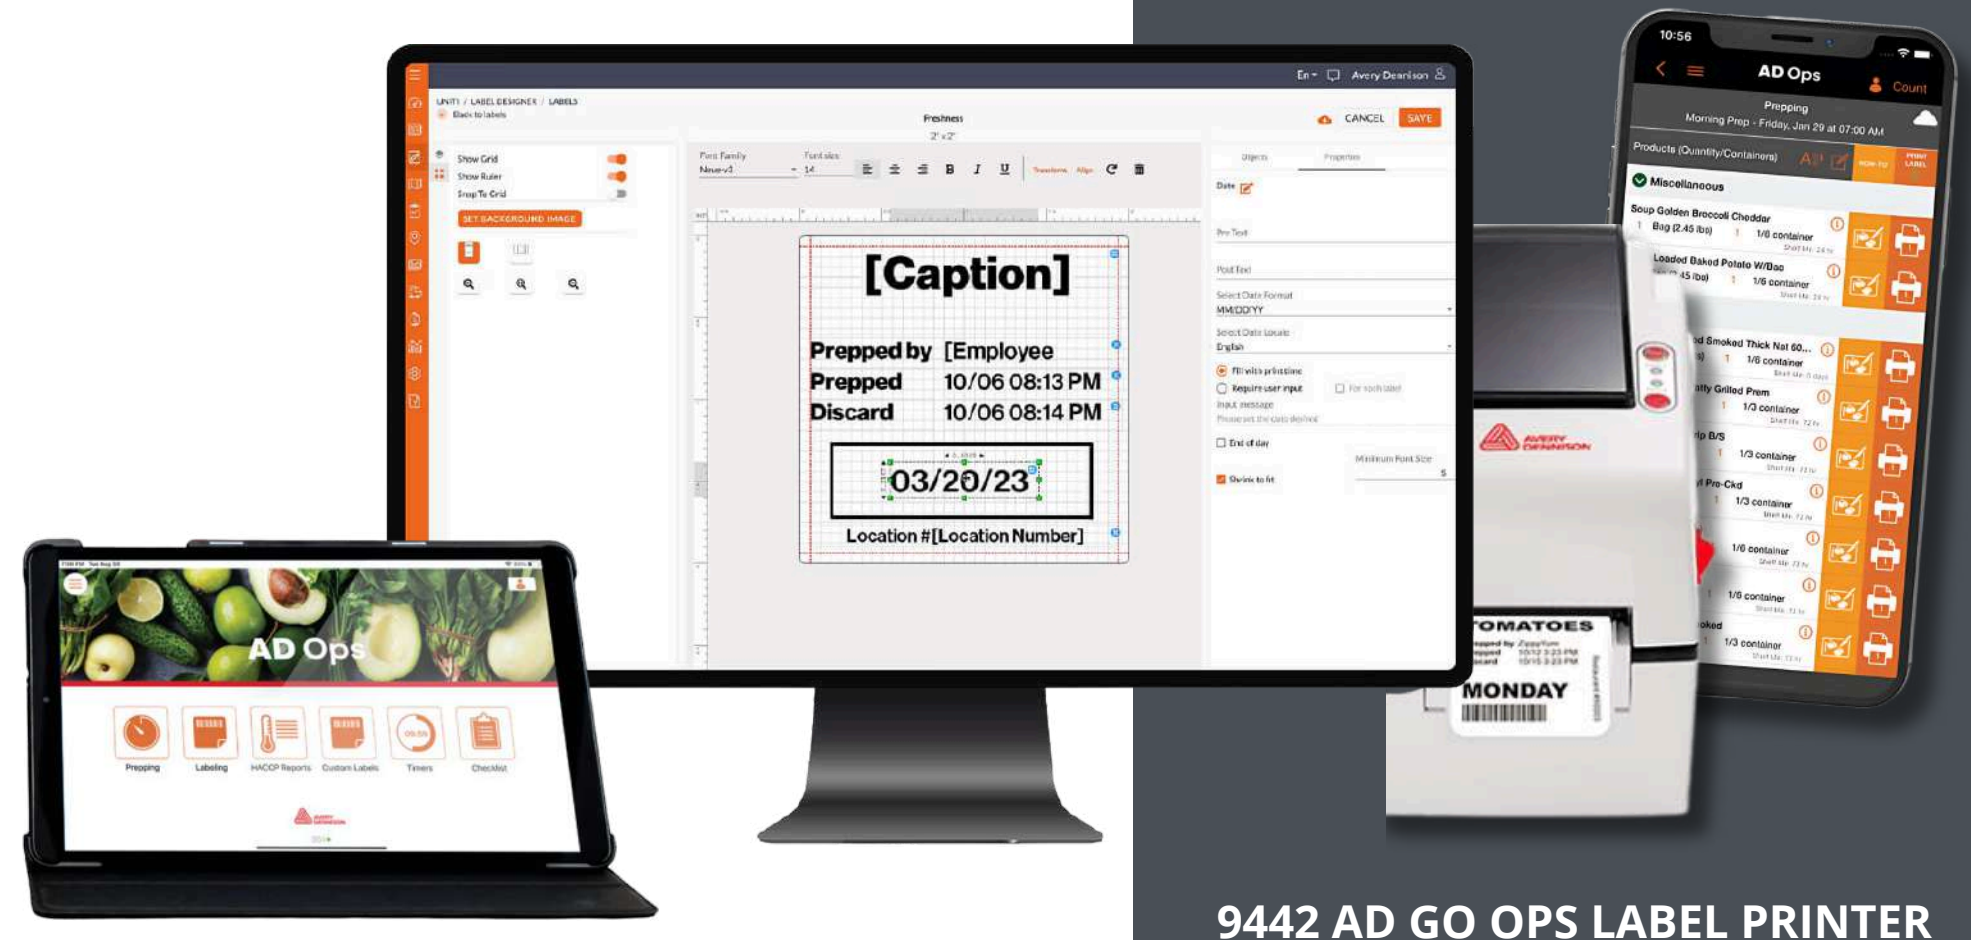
En Avery Dennison

UNIT1 / LABEL DESIGNER / LABELS
Back to labels

Freshness
2" x 2"

CANCEL SAVE

Show Grid
Show Ruler
Snap To Grid
SET BACKGROUND IMAGE

Font Family
Neue-v3
Font size
14

B I U

Objects Properties

[Caption]

Prepped by [Employee
Prepped 10/06 08:13 PM
Discard 10/06 08:14 PM

03/20/23

Location #[Location Number]

Date

Pre Text
Post Text
Select Date Format
MM/DD/YY
Select Date Locale
English
Fill with print time
Require user input
For each label
Input message
End of day
Minimum Font Size
Shrink to fit

10:56

AD Ops
Count

Prepping
Morning Prep - Friday, Jan 29 at 07:00 AM

Products (Quantity/Containers)

Miscellaneous

Soup Golden Broccoli Cheddar
Bag (2.45 lbs) 1 1/6 container

Loaded Baked Potato W/Bac
1 1/6 container

Smoked Thick Nat 60...
1 1/6 container

Grilled Prem
1 1/3 container

B/S
1 1/3 container

Pro-Ckd
1 1/3 container

1/6 container

1/6 container

1/3 container

AVERY DENNISON

TOMATOES
MONDAY

AD Ops

Prepping
Labeling
HACCP Reports
Custom Labels
Timers
Checklist

9442 AD GO OPS LABEL PRINTER